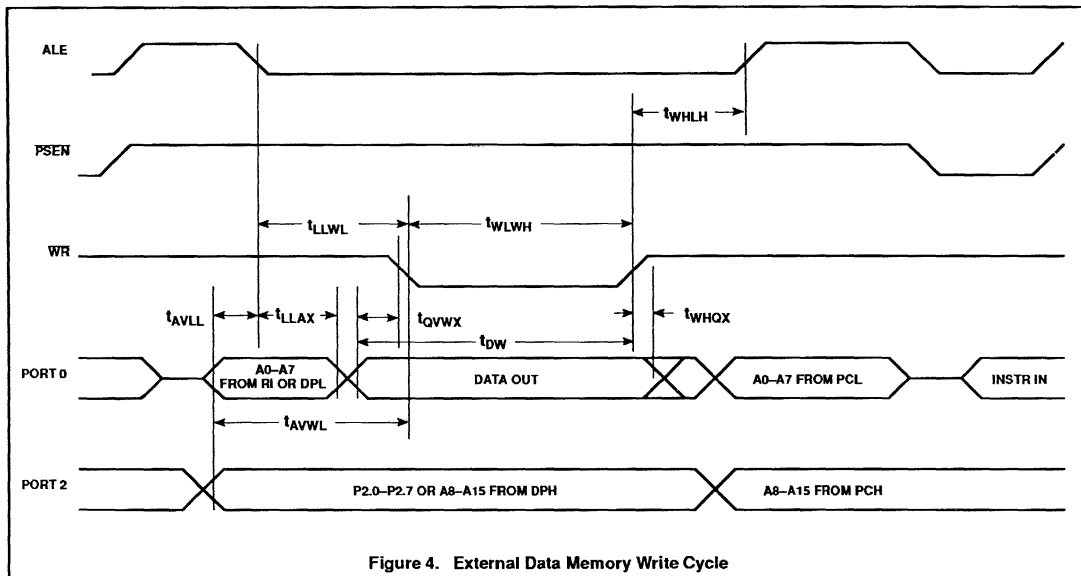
ALE

$t_{WHLH}$

$\overline{PSEN}$

$t_{LLWL}$

$t_{WLWH}$

$\overline{WR}$

$t_{AVLL}$

$t_{LLAX}$

$t_{QVWX}$

$t_{WHQX}$

$t_{DW}$

PORT 0

A0–A7 FROM RI OR DPL

DATA OUT

A0–A7 FROM PCL

INSTR IN

$t_{AVWL}$

PORT 2

P2.0–P2.7 OR A8–A15 FROM DPH

A8–A15 FROM PCH

Figure 4. External Data Memory Write Cycle